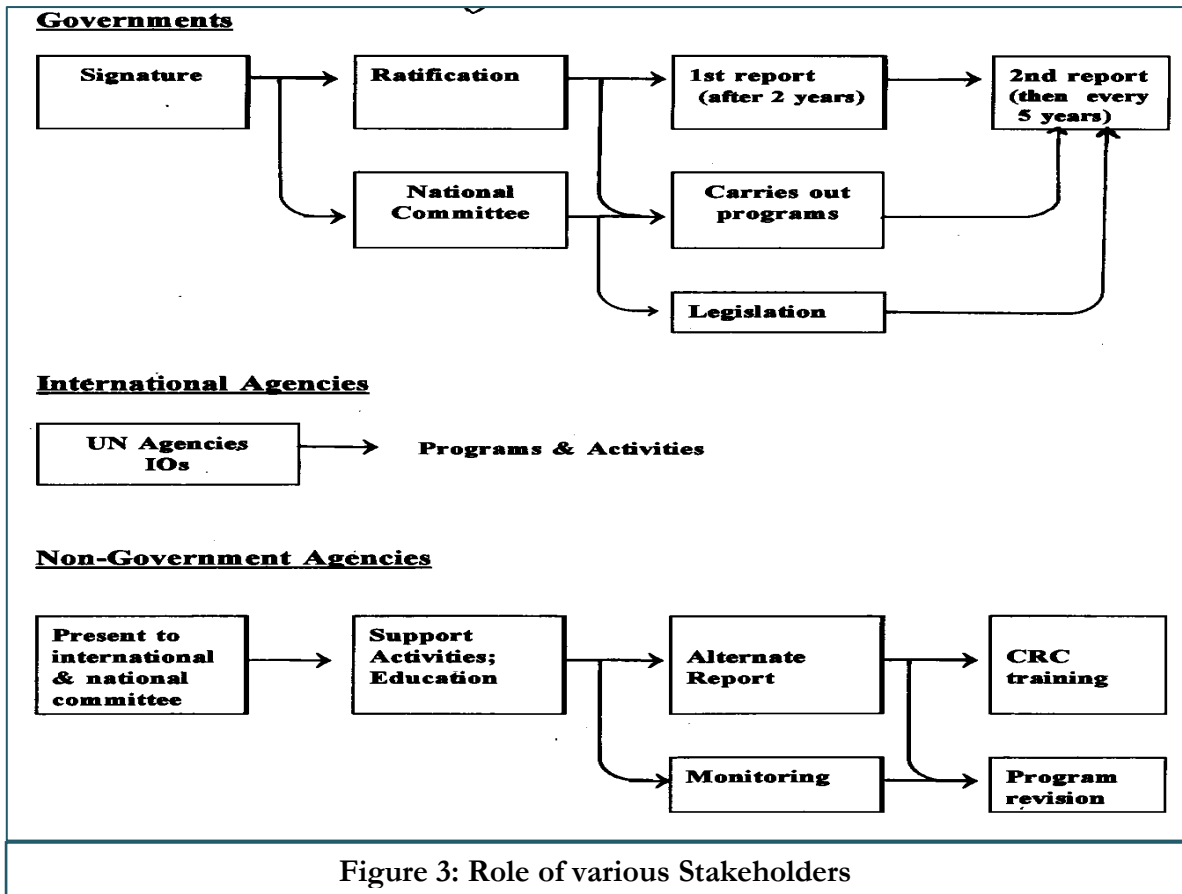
Governments

Signature

Ratification

1st report (after 2 years)

2nd report (then every 5 years)

National Committee

Carries out programs

Legislation

International Agencies

UN Agencies IOs

Programs & Activities

Non-Government Agencies

Present to international & national committee

Support Activities; Education

Alternate Report

CRC training

Monitoring

Program revision

Figure 3: Role of various Stakeholders